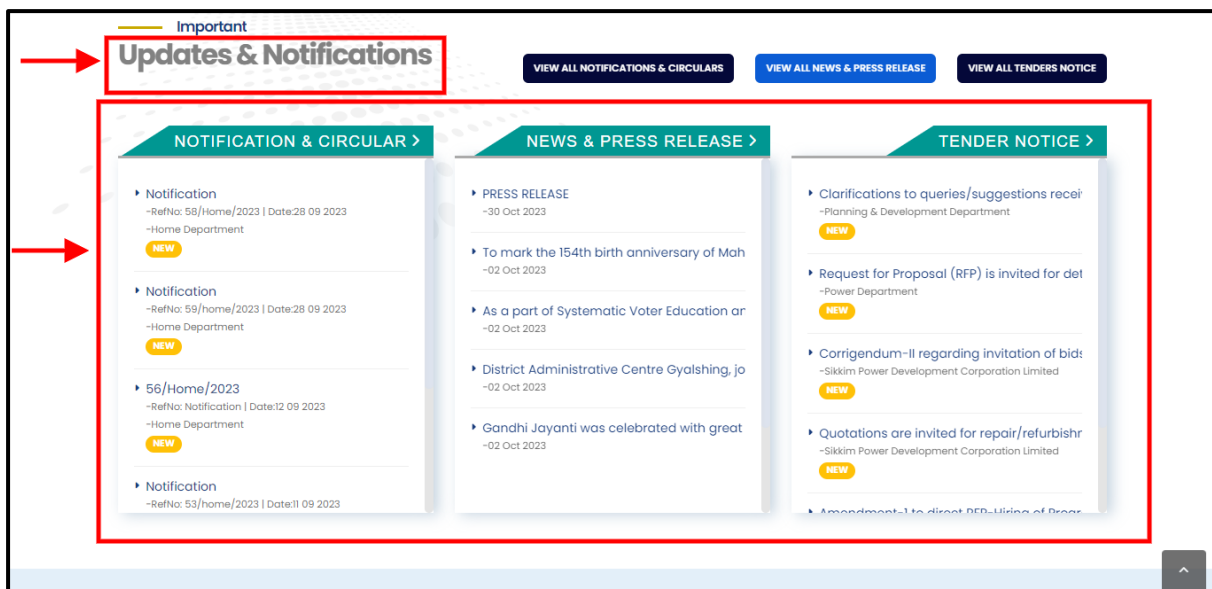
Important

Updates & Notifications

VIEW ALL NOTIFICATIONS & CIRCULARS

VIEW ALL NEWS & PRESS RELEASE

VIEW ALL TENDERS NOTICE

NOTIFICATION & CIRCULAR ›

Notification
-RefNo: 58/Home/2023 | Date:28 09 2023
-Home Department
NEW

Notification
-RefNo: 59/home/2023 | Date:28 09 2023
-Home Department
NEW

56/Home/2023
-RefNo: Notification | Date:12 09 2023
-Home Department
NEW

Notification
-RefNo: 53/home/2023 | Date:11 09 2023

NEWS & PRESS RELEASE ›

PRESS RELEASE
-30 Oct 2023

To mark the 154th birth anniversary of Mah
-02 Oct 2023

As a part of Systematic Voter Education ar
-02 Oct 2023

District Administrative Centre Gyalshing, jo
-02 Oct 2023

Gandhi Jayanti was celebrated with great
-02 Oct 2023

TENDER NOTICE ›

Clarifications to queries/suggestions recei
-Planning & Development Department
NEW

Request for Proposal (RFP) is invited for det
-Power Department
NEW

Corrigendum-II regarding invitation of bids
-Sikkim Power Development Corporation Limited
NEW

Quotations are invited for repair/refurbishr
-Sikkim Power Development Corporation Limited
NEW

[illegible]